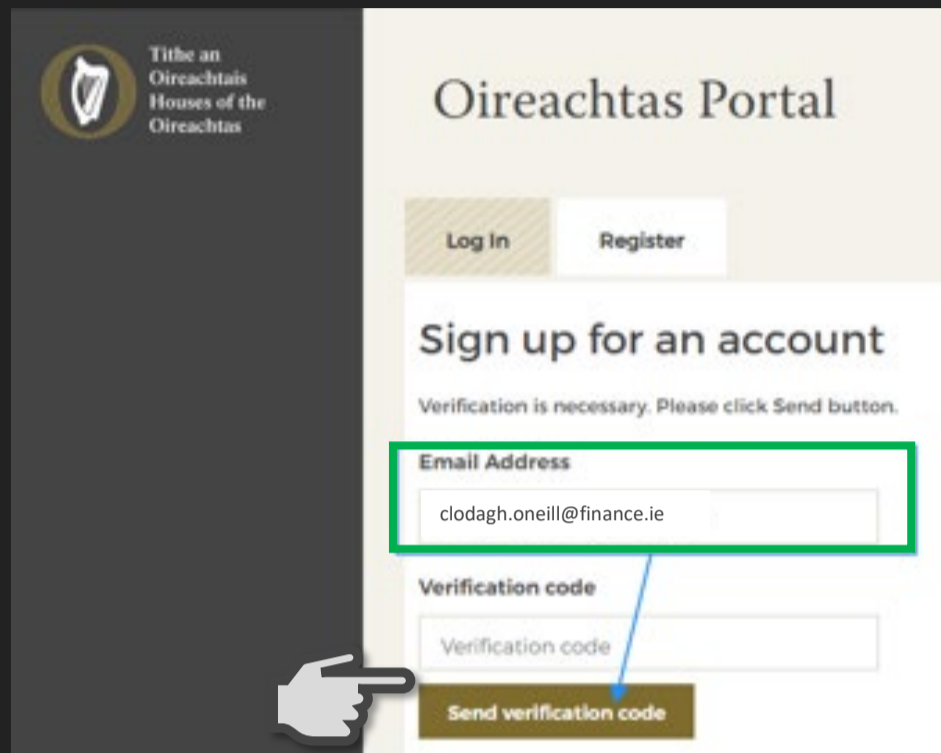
Tithe an Oireachtais Houses of the Oireachtas

Oireachtas Portal

Log In

Register

Sign up for an account

Verification is necessary. Please click Send button.

Email Address

clodagh.oneill@finance.ie

Verification code

Verification code

Send verification code